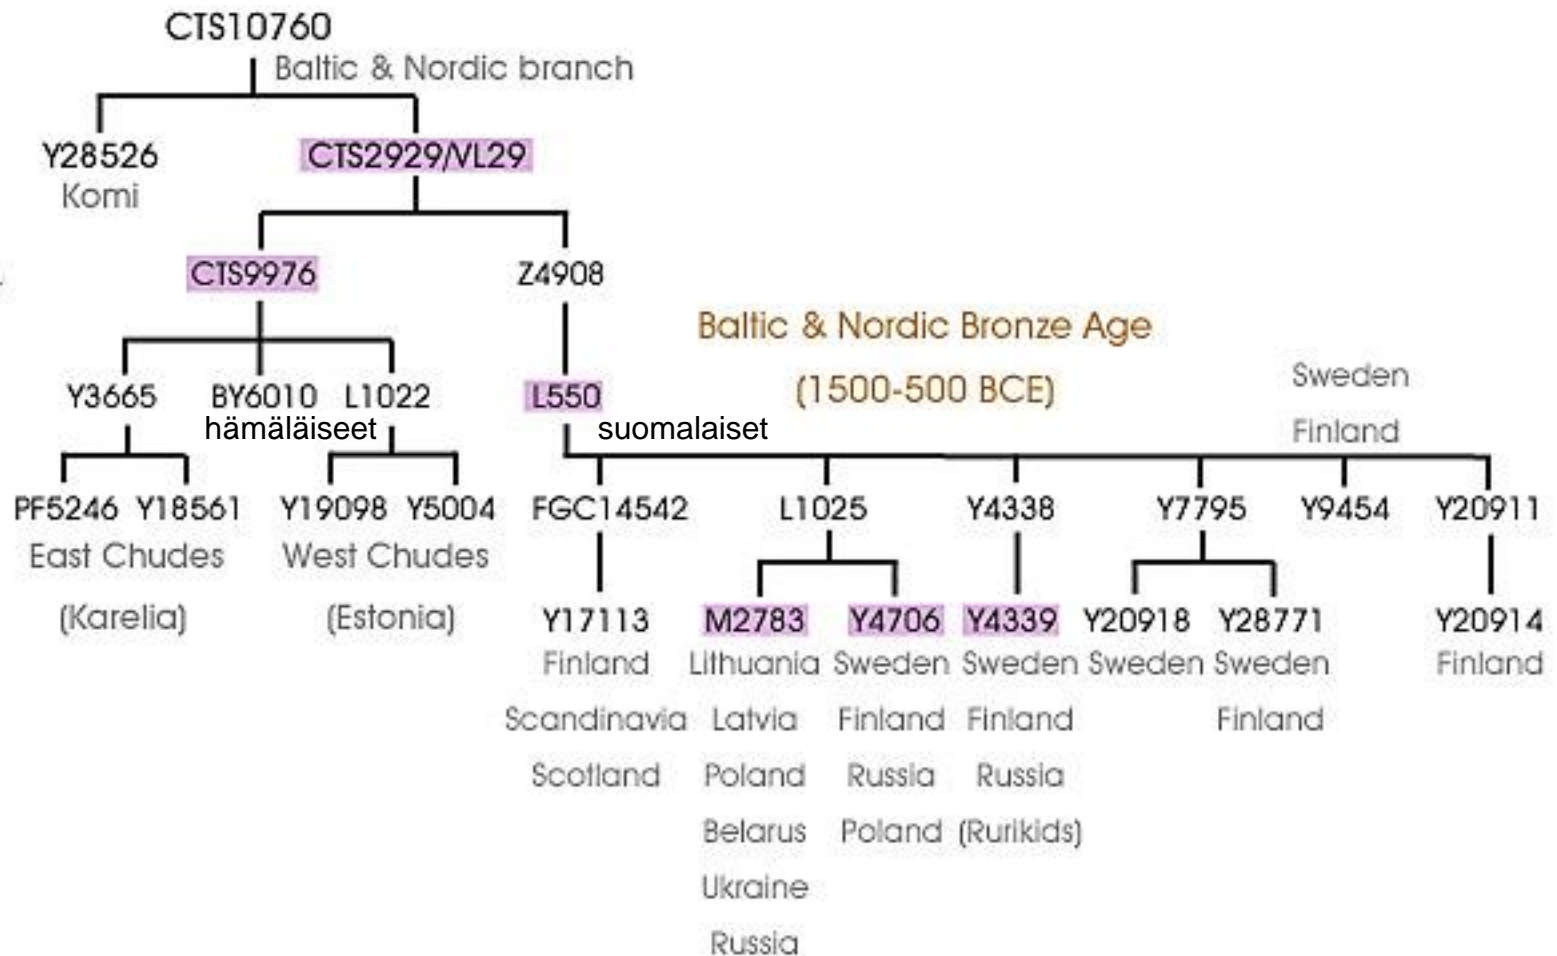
CTS10760
Baltic & Nordic branch

Y28526
Komi

CTS2929/VL29

CTS9976

Z4908

Baltic & Nordic Bronze Age
(1500-500 BCE)

Y3665 BY6010 L1022
hämäläiseet

L550
suomalaiset

Sweden
Finland

PF5246 Y18561
East Chudes
(Karelia)

Y19098 Y5004
West Chudes
(Estonia)

FGC14542
Y17113
Finland
Scandinavia
Scotland

L1025
M2783
Lithuania
Latvia
Poland
Belarus
Ukraine
Russia

Y4706
Sweden
Finland
Russia
Poland

Y4338
Y4339
Sweden
Finland
Russia
(Rurikids)

Y7795
Y20918
Sweden
Y28771
Sweden
Finland

Y9454

Y20911
Y20914
Finland